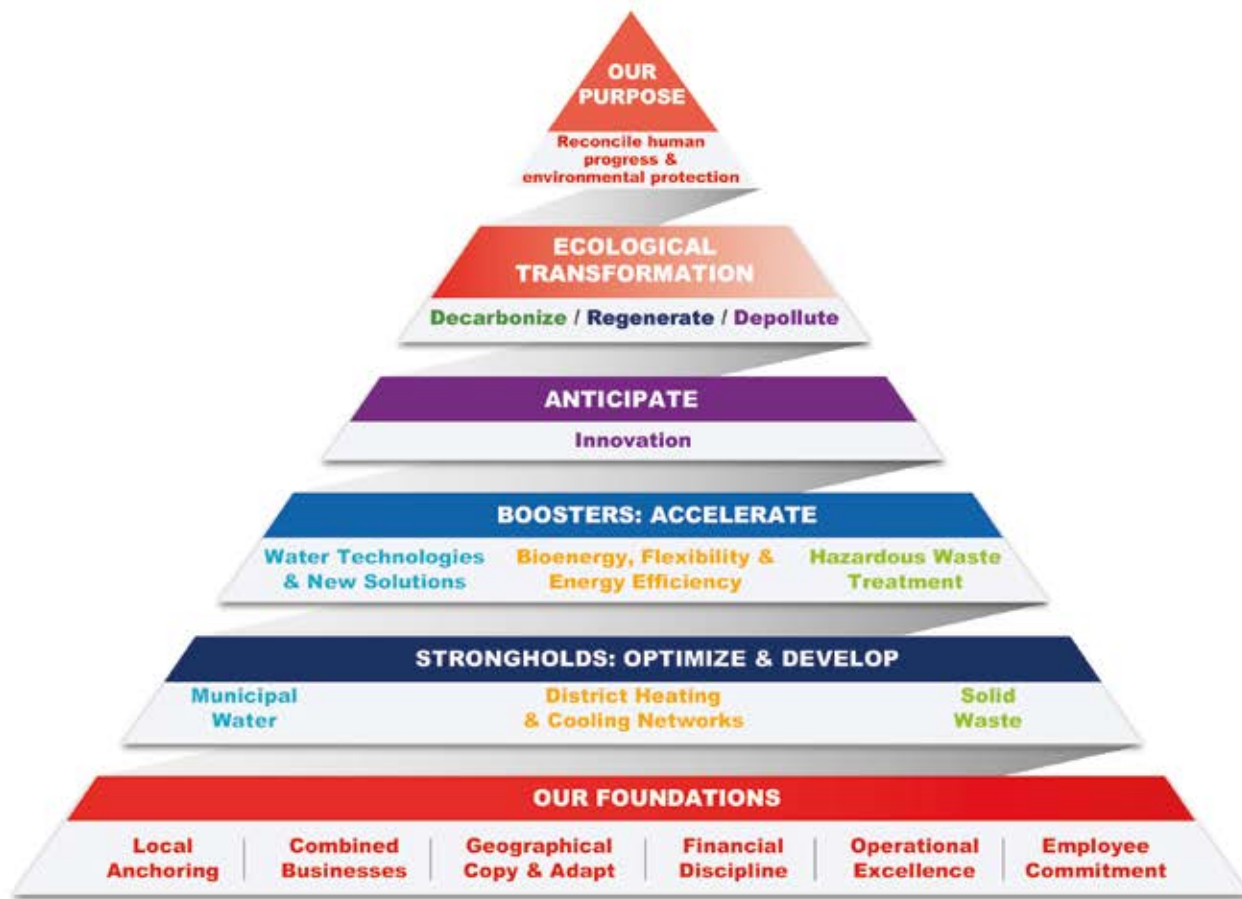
OUR PURPOSE

Reconcile human progress & environmental protection

ECOLOGICAL TRANSFORMATION

Decarbonize / Regenerate / Depollute

ANTICIPATE

Innovation

BOOSTERS: ACCELERATE

Water Technologies & New Solutions

Bioenergy, Flexibility & Energy Efficiency

Hazardous Waste Treatment

STRONGHOLDS: OPTIMIZE & DEVELOP

Municipal Water

District Heating & Cooling Networks

Solid Waste

OUR FOUNDATIONS

Local Anchoring

Combined Businesses

Geographical Copy & Adapt

Financial Discipline

Operational Excellence

Employee Commitment